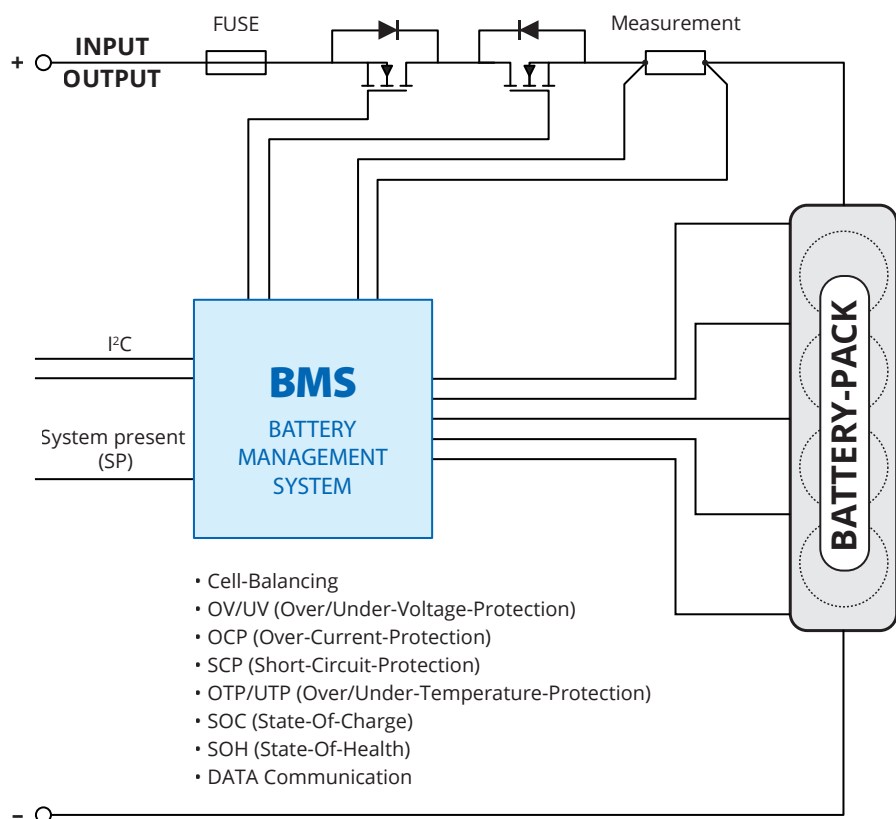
FUSE

Measurement

+ INPUT OUTPUT

I$^2$C

System present (SP)

BMS

BATTERY MANAGEMENT SYSTEM

BATTERY-PACK

• Cell-Balancing
• OV/UV (Over/Under-Voltage-Protection)
• OCP (Over-Current-Protection)
• SCP (Short-Circuit-Protection)
• OTP/UTP (Over/Under-Temperature-Protection)
• SOC (State-Of-Charge)
• SOH (State-Of-Health)
• DATA Communication

–